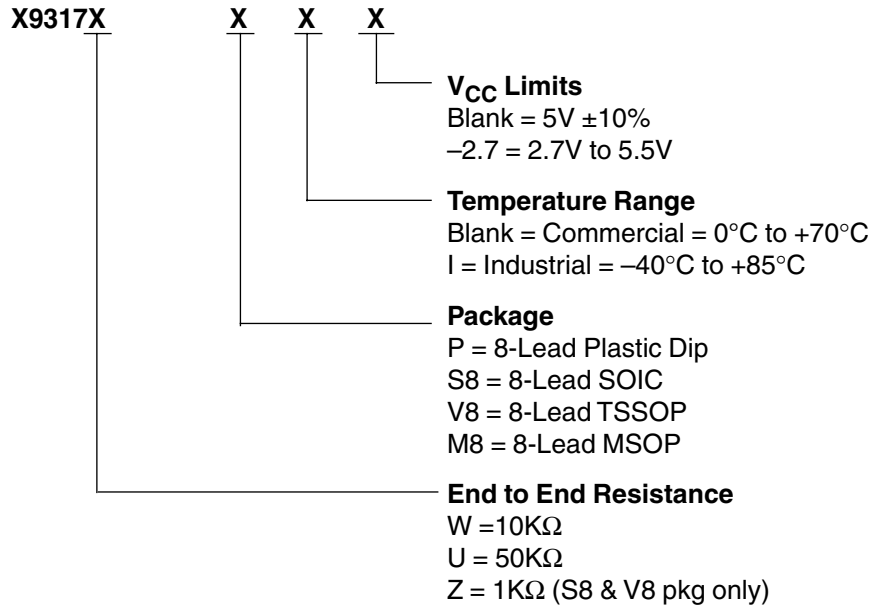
X9317X X X X

$V_{CC}$ Limits
Blank = 5V ±10%
–2.7 = 2.7V to 5.5V

Temperature Range
Blank = Commercial = 0°C to +70°C
I = Industrial = –40°C to +85°C

Package
P = 8-Lead Plastic Dip
S8 = 8-Lead SOIC
V8 = 8-Lead TSSOP
M8 = 8-Lead MSOP

End to End Resistance
W =10KΩ
U = 50KΩ
Z = 1KΩ (S8 & V8 pkg only)